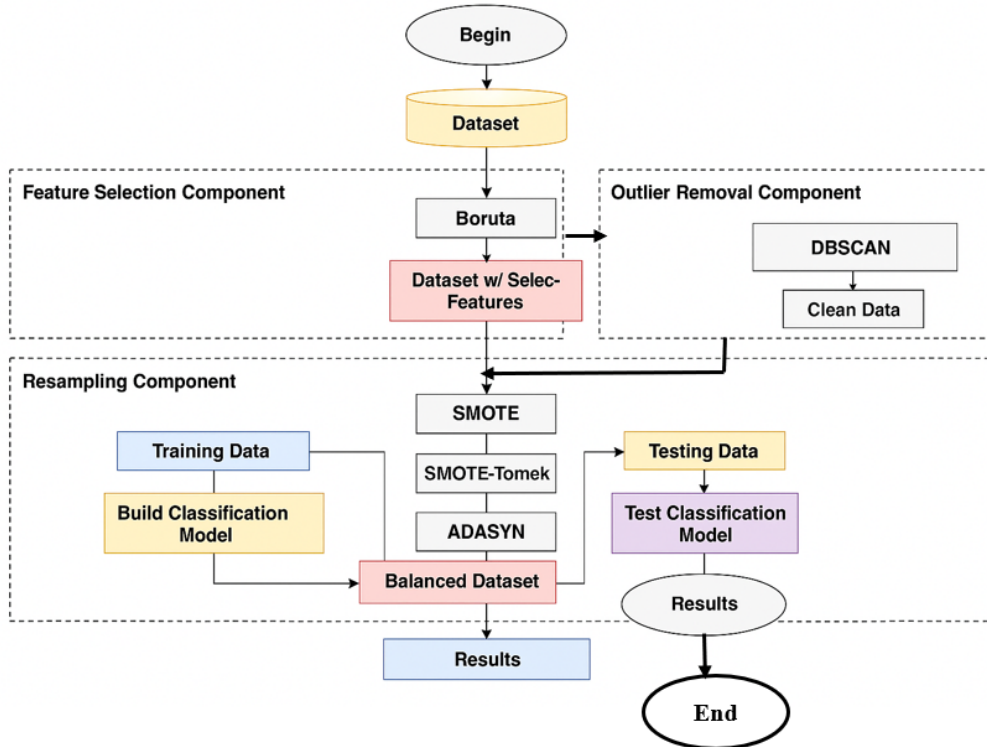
Begin

Dataset

Feature Selection Component

Boruta

Dataset w/ Selec-Features

Outlier Removal Component

DBSCAN

Clean Data

Resampling Component

SMOTE

Training Data

SMOTE-Tomek

Testing Data

Build Classification Model

ADASYN

Test Classification Model

Balanced Dataset

Results

Results

End